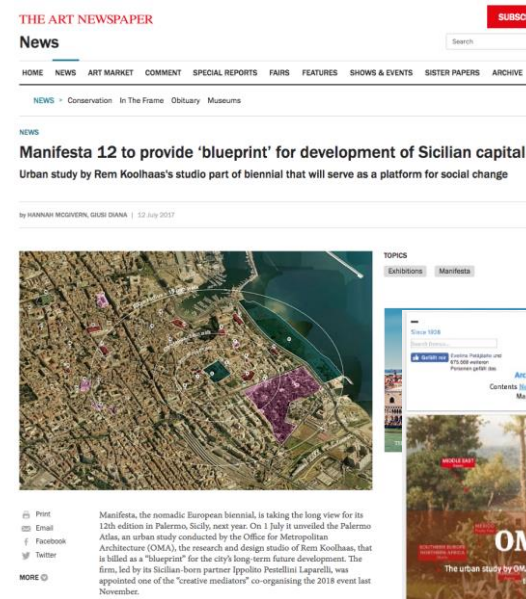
THE ART NEWSPAPER

SUBSC

News

Search

HOME NEWS ART MARKET COMMENT SPECIAL REPORTS FAIRS FEATURES SHOWS & EVENTS SISTER PAPERS ARCHIVE

NEWS > Conservation In The Frame Obituary Museums

NEWS

Manifesta 12 to provide 'blueprint' for development of Sicilian capital

Urban study by Rem Koolhaas's studio part of biennial that will serve as a platform for social change

by HANNAH MCGIVERN, GIUSI DIANA | 12 July 2017

TOPICS

Exhibitions Manifesta

Since 1939

Gefällt mir

Ar

Contents

MIDDLE EAST

SOUTHERN EUROPE

OM

The urban study by OM

Print

Email

Facebook

Twitter

MORE

Manifesta, the nomadic European biennial, is taking the long view for its 12th edition in Palermo, Sicily, next year. On 1 July it unveiled the Palermo Atlas, an urban study conducted by the Office for Metropolitan Architecture (OMA), the research and design studio of Rem Koolhaas, that is billed as a "blueprint" for the city's long-term future development. The firm, led by its Sicilian-born partner Ippolito Pestellini Laparelli, was appointed one of the "creative mediators" co-organising the 2018 event last November.